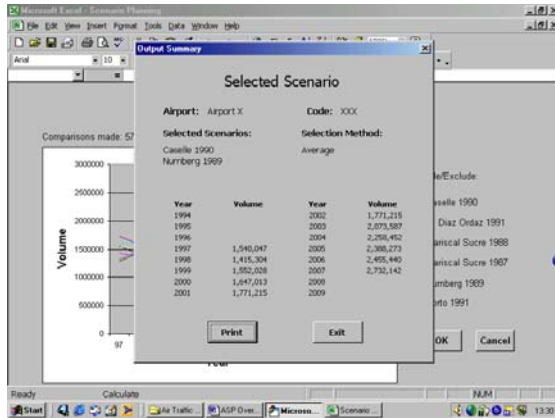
Microsoft Excel - Scenario Planning
File Edit View Insert Format Tools Data Window Help
Arial 10

Output Summary

Selected Scenario

Airport: Airport X
Code: XXX

Selected Scenarios:
Caselle 1990
Numberg 1989

Selection Method:
Average

| Year | Volume | Year | Volume |
|---|---|---|---|
| 1994 | | 2002 | 1,771,215 |
| 1995 | | 2003 | 2,073,587 |
| 1996 | | 2004 | 2,258,452 |
| 1997 | 1,540,047 | 2005 | 2,388,273 |
| 1998 | 1,415,304 | 2006 | 2,455,440 |
| 1999 | 1,552,028 | 2007 | 2,732,142 |
| 2000 | 1,647,013 | 2008 | |
| 2001 | 1,771,215 | 2009 | |

Print
Exit

Comparisons made: 57
3000000
2500000
2000000
1500000
1000000
500000
0
Volume
97
Year

e/Exclude:
selle 1990
Diaz Ordaz 1991
ariscal Sucre 1988
ariscal Sucre 1987
mberg 1989
rto 1991

OK
Cancel

Ready
Calculate
NUM
Start
Air Traffic...
ASP Over...
Microso...
Scenario...
13:30